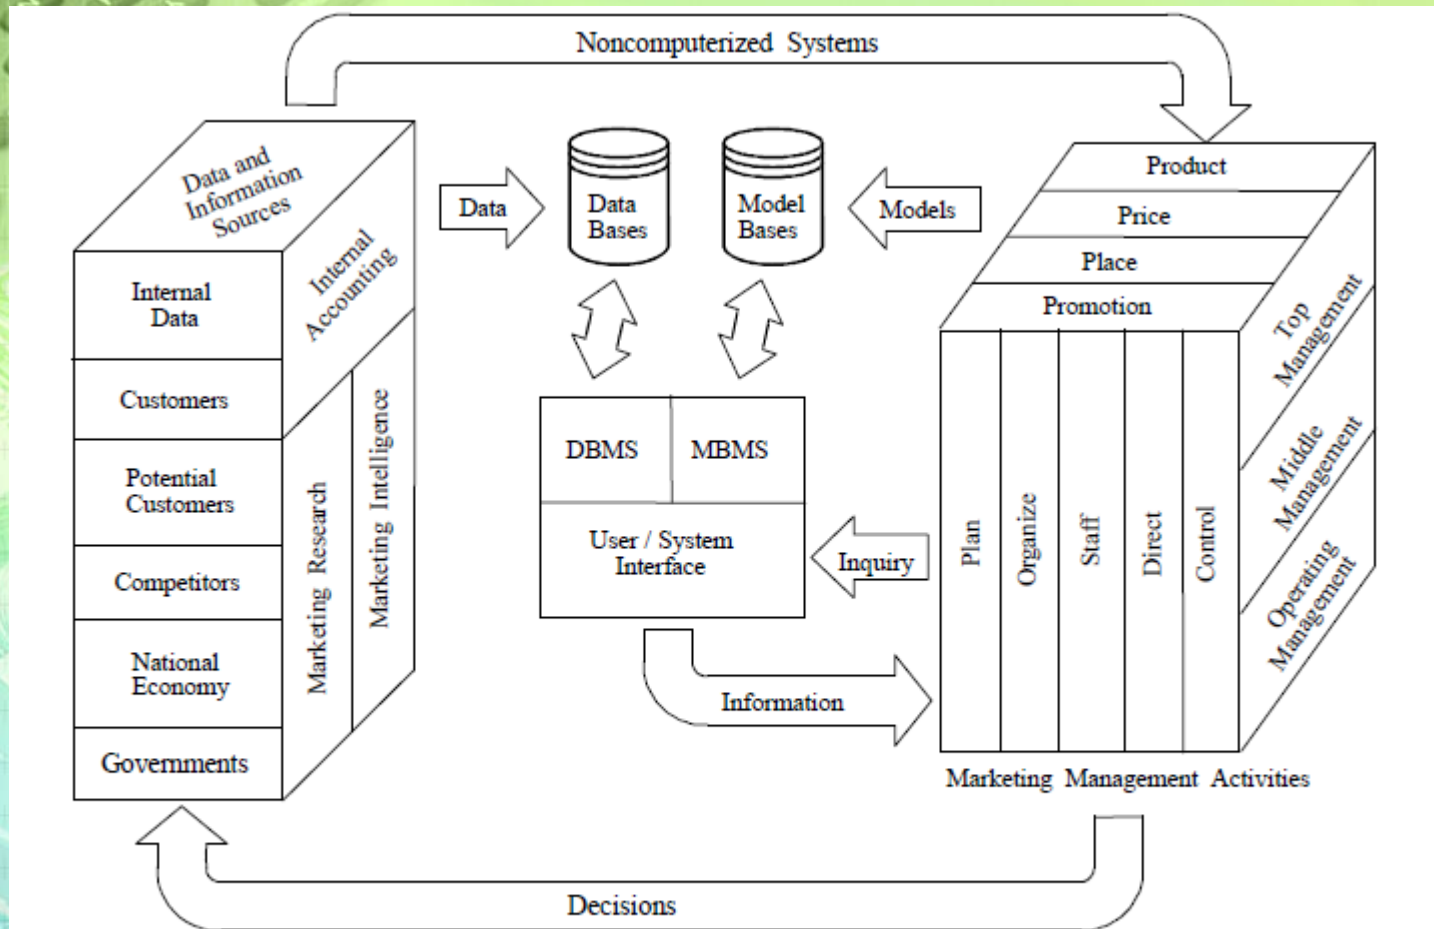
Noncomputerized Systems

Data and Information Sources

Internal Data

Customers

Potential Customers

Competitors

National Economy

Governments

Internal Accounting

Marketing Research

Marketing Intelligence

Data

Data Bases

Model Bases

Models

DBMS

MBMS

User / System Interface

Inquiry

Information

Product

Price

Place

Promotion

Plan

Organize

Staff

Direct

Control

Top Management

Middle Management

Operating Management

Marketing Management Activities

Decisions